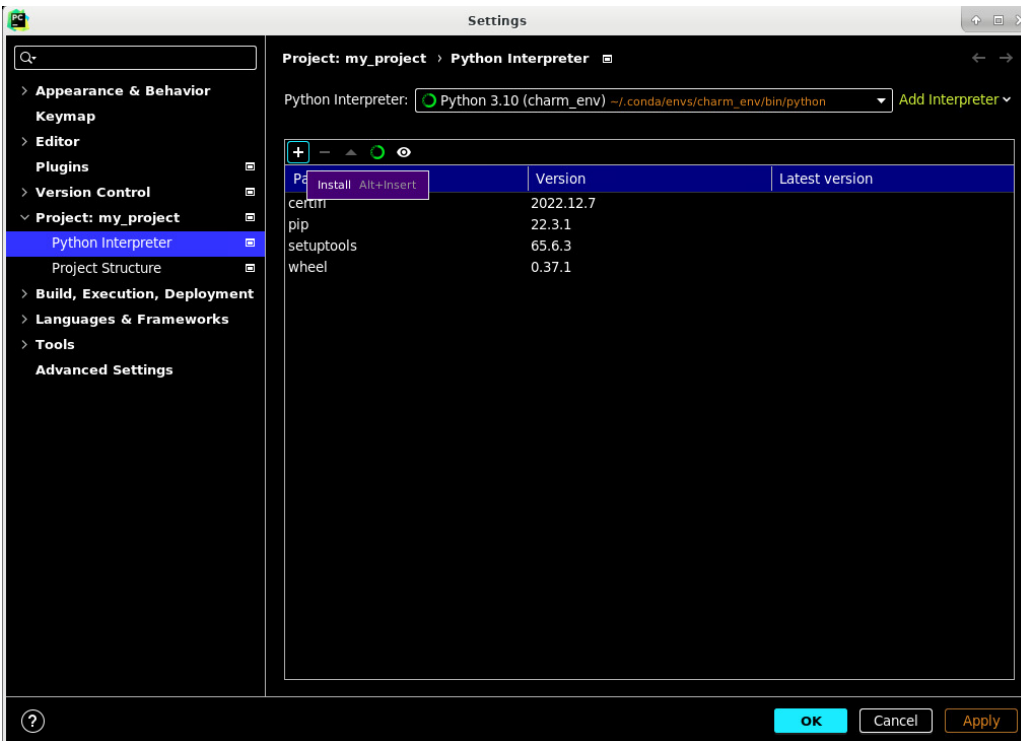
Settings

Appearance & Behavior
Keymap
Editor
Plugins
Version Control
Project: my_project
Python Interpreter
Project Structure
Build, Execution, Deployment
Languages & Frameworks
Tools
Advanced Settings

Project: my_project › Python Interpreter

Python Interpreter: Python 3.10 (charm_env) ~/.conda/envs/charm_env/bin/python
Add Interpreter

Install Alt+Insert

| Pa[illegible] | Version | Latest version |
|---|---|---|
| certifi | 2022.12.7 | |
| pip | 22.3.1 | |
| setuptools | 65.6.3 | |
| wheel | 0.37.1 | |

?
OK
Cancel
Apply